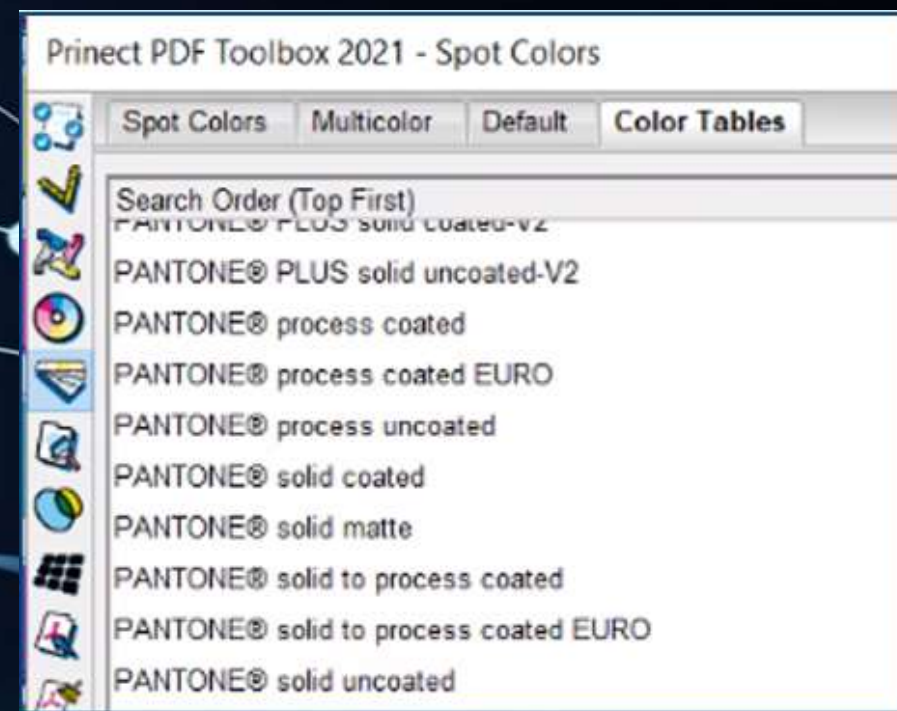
Prinect PDF Toolbox 2021 - Spot Colors

Spot Colors | Multicolor | Default | Color Tables

Search Order (Top First)
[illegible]
PANTONE® PLUS solid uncoated-V2
PANTONE® process coated
PANTONE® process coated EURO
PANTONE® process uncoated
PANTONE® solid coated
PANTONE® solid matte
PANTONE® solid to process coated
PANTONE® solid to process coated EURO
PANTONE® solid uncoated